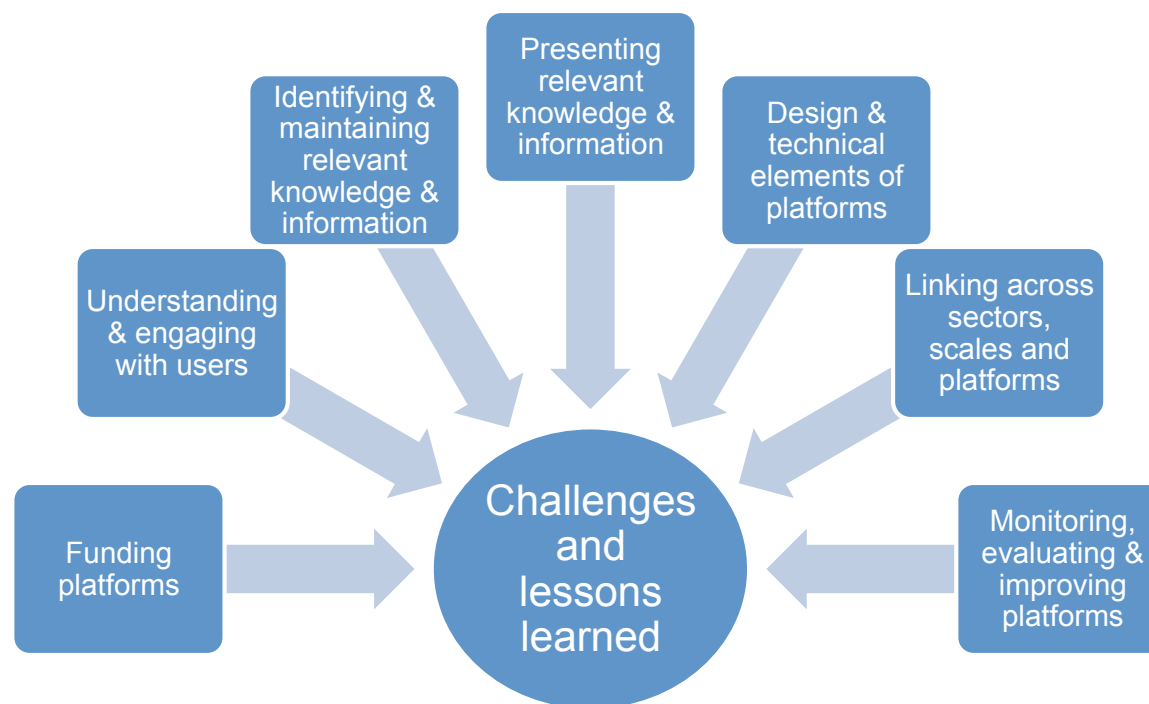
Presenting relevant knowledge & information

Identifying & maintaining relevant knowledge & information

Design & technical elements of platforms

Understanding & engaging with users

Linking across sectors, scales and platforms

Funding platforms

Challenges and lessons learned

Monitoring, evaluating & improving platforms